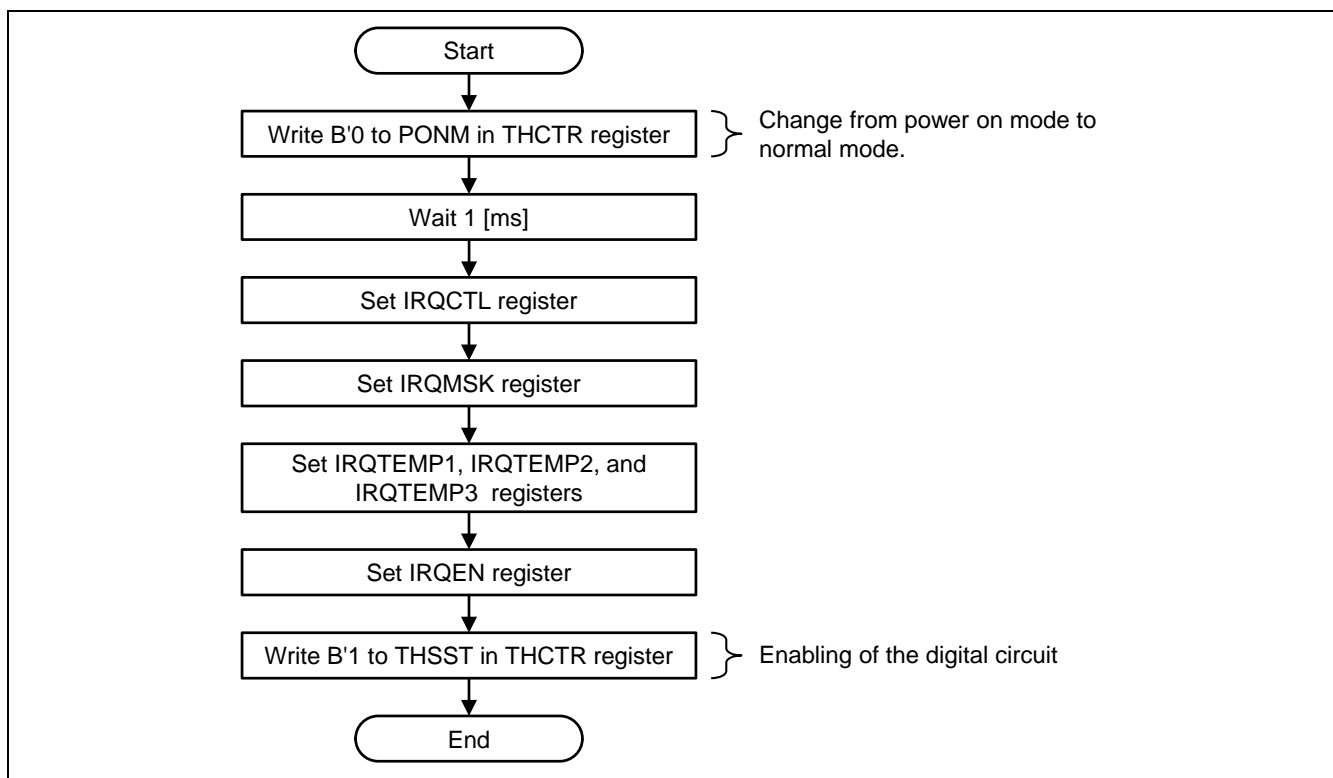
Start

Write B'0 to PONM in THCTR register

Change from power on mode to normal mode.

Wait 1 [ms]

Set IRQCTL register

Set IRQMSK register

Set IRQTEMP1, IRQTEMP2, and IRQTEMP3 registers

Set IRQEN register

Write B'1 to THSST in THCTR register

Enabling of the digital circuit

End